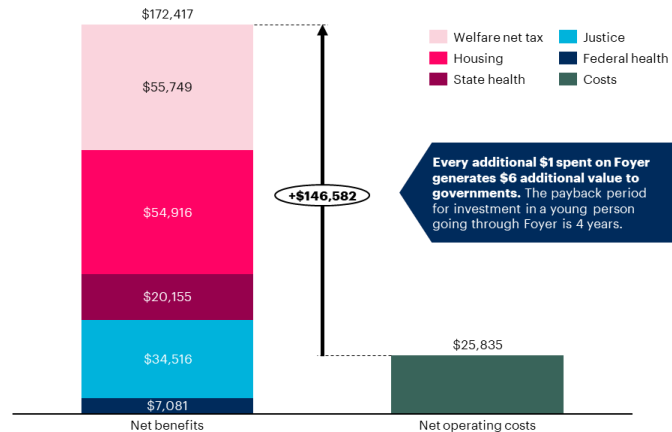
$172,417

Welfare net tax
Housing
State health
Justice
Federal health
Costs

$55,749

$54,916

$20,155

$34,516

$7,081

+$146,582

Every additional $1 spent on Foyer generates $6 additional value to governments. The payback period for investment in a young person going through Foyer is 4 years.

$25,835

Net benefits

Net operating costs